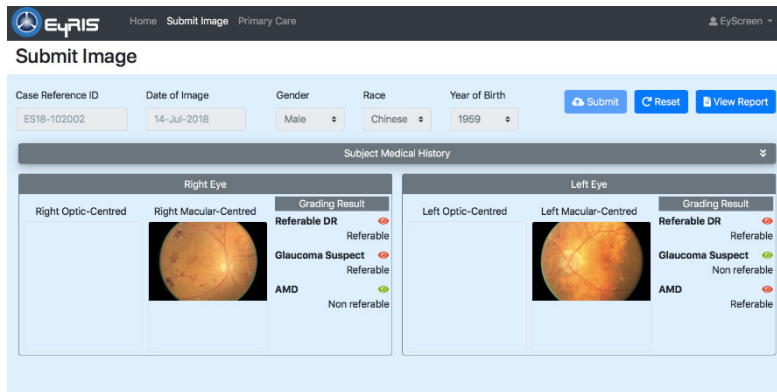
EyRIS Home Submit Image Primary Care EyScreen

Submit Image

Case Reference ID
ES18-102002

Date of Image
14-Jul-2018

Gender
Male

Race
Chinese

Year of Birth
1959

Submit
Reset
View Report

Subject Medical History

Right Eye

Right Optic-Centred

Right Macular-Centred

Grading Result

Referable DR
Referable

Glaucoma Suspect
Referable

AMD
Non referable

Left Eye

Left Optic-Centred

Left Macular-Centred

Grading Result

Referable DR
Referable

Glaucoma Suspect
Non referable

AMD
Referable